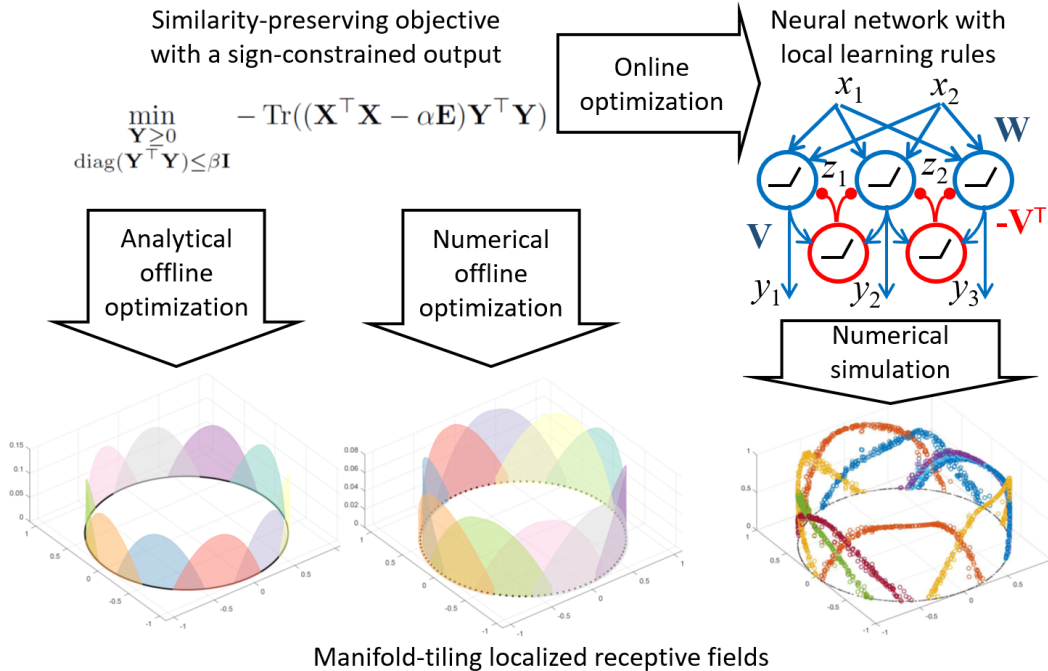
Similarity-preserving objective with a sign-constrained output

$\min_{\substack{\mathbf{Y}\geq 0 \\ \mathrm{diag}(\mathbf{Y}^\top\mathbf{Y})\leq\beta\mathbf{I}}} -\mathrm{Tr}((\mathbf{X}^\top\mathbf{X}-\alpha\mathbf{E})\mathbf{Y}^\top\mathbf{Y})$

Online optimization

Neural network with local learning rules

$x_1$ $x_2$

$\mathbf{W}$

$z_1$ $z_2$

$\mathbf{V}$

$-\mathbf{V}^\top$

$y_1$ $y_2$ $y_3$

Analytical offline optimization

Numerical offline optimization

Numerical simulation

0.15
0.1
0.05
0
0.5
0
-0.5
-1
0.5
0
-0.5
-1

0.08
0.06
0.04
0.02
0
0.5
0
-0.5
-1
0.5
0
-0.5
-1

1.5
1
0.5
0
0.5
0
-0.5
-1
0.5
0
-0.5
-1

Manifold-tiling localized receptive fields